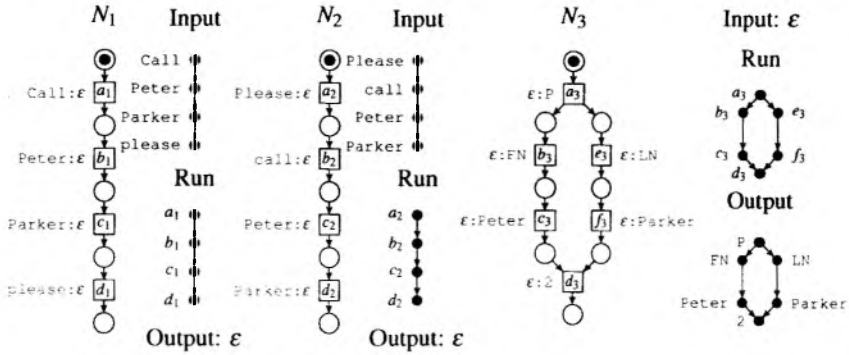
$N_1$

Input

Call
Peter
Parker
please

Call:$\varepsilon$ $a_1$

Peter:$\varepsilon$ $b_1$

Parker:$\varepsilon$ $c_1$

please:$\varepsilon$ $d_1$

Run

$a_1$
$b_1$
$c_1$
$d_1$

Output: $\varepsilon$

$N_2$

Input

Please
call
Peter
Parker

Please:$\varepsilon$ $a_2$

call:$\varepsilon$ $b_2$

Peter:$\varepsilon$ $c_2$

Parker:$\varepsilon$ $d_2$

Run

$a_2$
$b_2$
$c_2$
$d_2$

Output: $\varepsilon$

$N_3$

$\varepsilon$:P $a_3$

$\varepsilon$:FN $b_3$

$e_3$ $\varepsilon$:LN

$\varepsilon$:Peter $c_3$

$f_3$ $\varepsilon$:Parker

$\varepsilon$:2 $d_3$

Input: $\varepsilon$

Run

$a_3$
$b_3$
$e_3$
$c_3$
$f_3$
$d_3$

Output

P
FN
LN
Peter
Parker
2